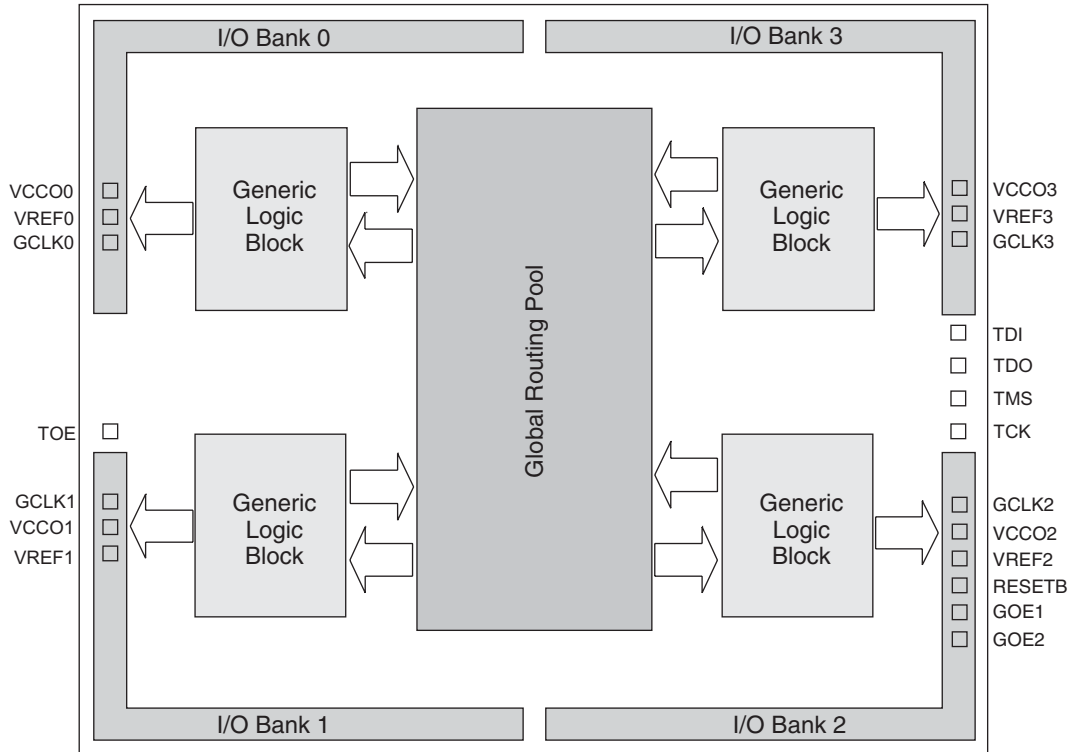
I/O Bank 0

I/O Bank 3

VCCO0
VREF0
GCLK0

Generic Logic Block

Global Routing Pool

Generic Logic Block

VCCO3
VREF3
GCLK3

TDI
TDO
TMS
TCK

TOE

GCLK1
VCCO1
VREF1

Generic Logic Block

Generic Logic Block

GCLK2
VCCO2
VREF2
RESETB
GOE1
GOE2

I/O Bank 1

I/O Bank 2